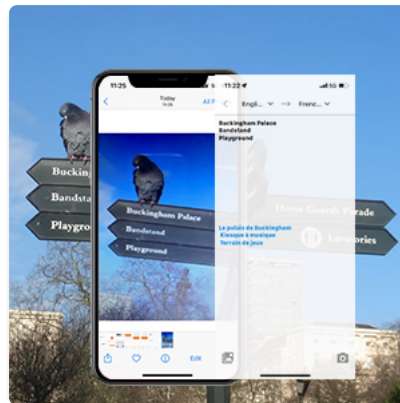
Buckin
Bandsta
Playgro

11:25
Today
11:25
All P

Buckingham Palace
Bandstand
Playground

Edit

11:22
Engli...
Frenc...

Buckingham Palace
Bandstand
Playground

Le palais de Buckingham
Kiosque à musique
Terrain de jeux

Horse Guards Parade
Lavatories